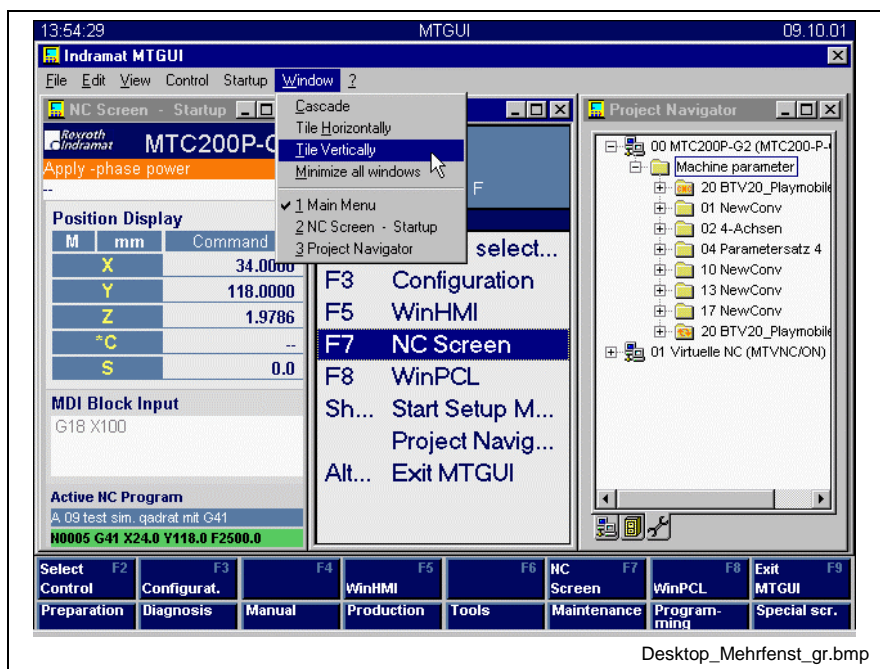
13:54:29 MTGUI 09.10.01

Indramat MTGUI

File Edit View Control Startup Window ?

NC Screen - Startup

Rexroth Indramat MTC200P-C

Apply -phase power

--

Position Display

| M | mm | Command |
|---|---|---|
| X | | 34.0000 |
| Y | | 118.0000 |
| Z | | 1.9786 |
| *C | | -- |
| S | | 0.0 |

MDI Block Input

G18 X100

Active NC Program

A 09 test sim. qadrat mit G41

N0005 G41 X24.0 Y118.0 F2500.0

Cascade
Tile Horizontally
Tile Vertically
Minimize all windows
✔ 1 Main Menu
2 NC Screen - Startup
3 Project Navigator

F

select...
F3 Configuration
F5 WinHMI
F7 NC Screen
F8 WinPCL
Sh... Start Setup M...
Project Navig...
Alt... Exit MTGUI

Project Navigator

00 MTC200P-G2 (MTC200-P-
Machine parameter
20 BTV20_Playmobile
01 NewConv
02 4-Achsen
04 Parametersatz 4
10 NewConv
13 NewConv
17 NewConv
20 BTV20_Playmobile
01 Virtuelle NC (MTVNC/ON)

| Select Control F2 | Configurat. F3 | F4 | WinHMI F5 | F6 | NC Screen F7 | WinPCL F8 | Exit MTGUI F9 |
|---|---|---|---|---|---|---|---|
| Preparation | Diagnosis | Manual | Production | Tools | Maintenance | Programming | Special scr. |

Desktop_Mehrfenst_gr.bmp